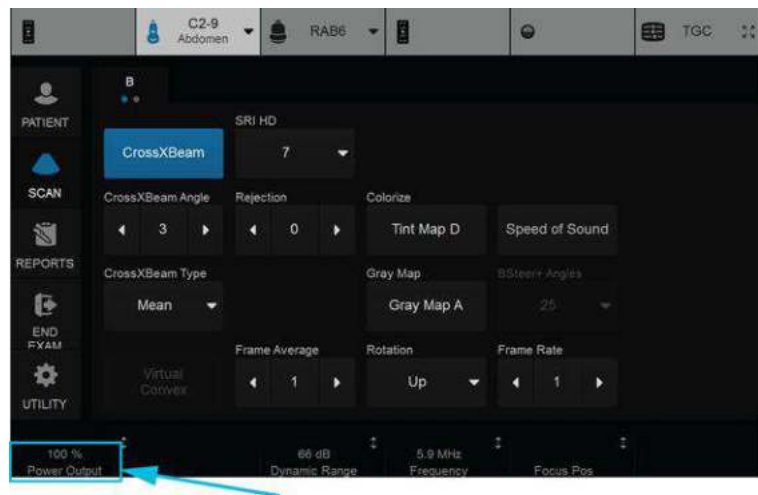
C2-9
Abdomen
RAB6
TGC

PATIENT
SCAN
REPORTS
END EXAM
UTILITY

B

CrossXBeam
SRI HD
7

CrossXBeam Angle
3
Rejection
0
Colorize
Tint Map D
Speed of Sound

CrossXBeam Type
Mean
Gray Map
Gray Map A
BSteer+ Angles
25

Virtual Convex
Frame Average
1
Rotation
Up
Frame Rate
1

100 %
Power Output
66 dB
Dynamic Range
5.9 MHz
Frequency
Focus Pos